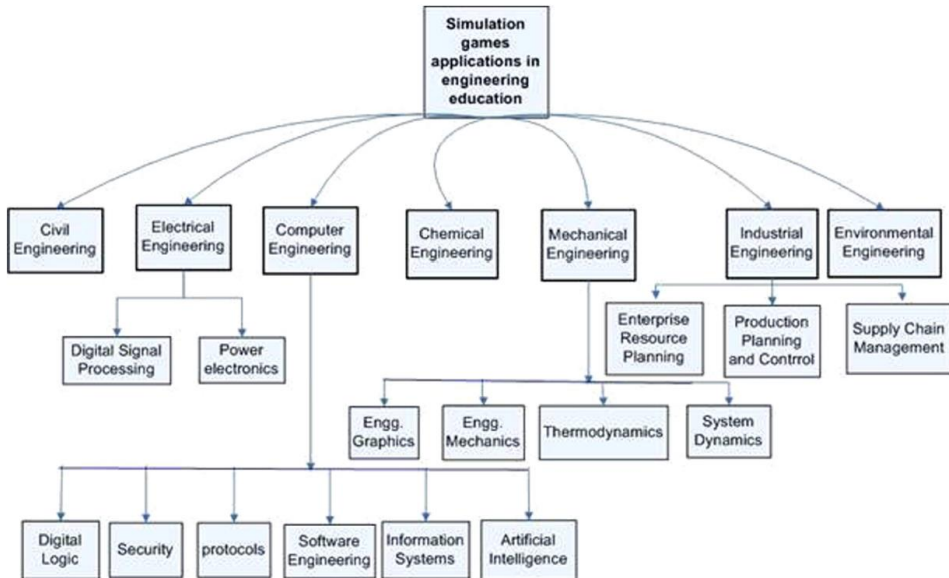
Simulation games applications in engineering education

Civil Engineering

Electrical Engineering

Computer Engineering

Chemical Engineering

Mechanical Engineering

Industrial Engineering

Environmental Engineering

Digital Signal Processing

Power electronics

Enterprise Resource Planning

Production Planning and Contrrol

Supply Chain Management

Engg. Graphics

Engg. Mechanics

Thermodynamics

System Dynamics

Digital Logic

Security

protocols

Software Engineering

Information Systems

Artificial Intelligence